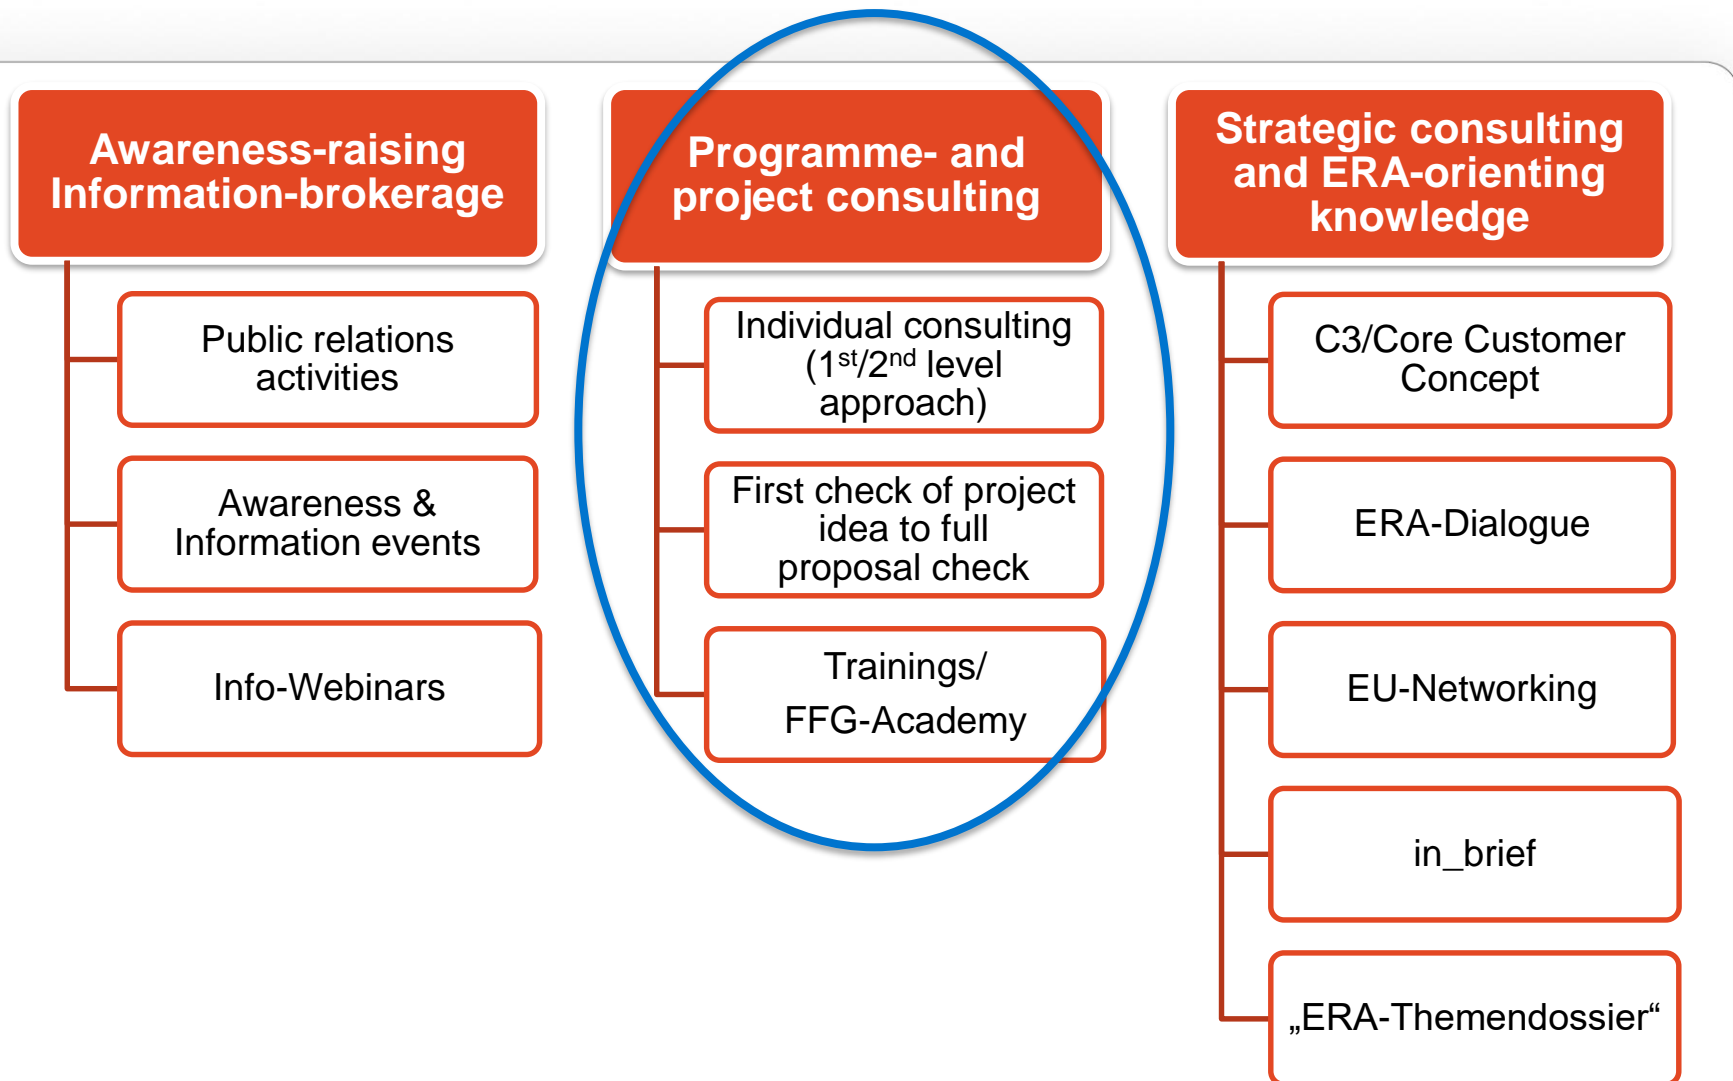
Awareness-raising Information-brokerage

Public relations activities

Awareness & Information events

Info-Webinars

Programme- and project consulting

Individual consulting ($1^{st}/2^{nd}$ level approach)

First check of project idea to full proposal check

Trainings/
FFG-Academy

Strategic consulting and ERA-orienting knowledge

C3/Core Customer Concept

ERA-Dialogue

EU-Networking

in_brief

„ERA-Themendossier“